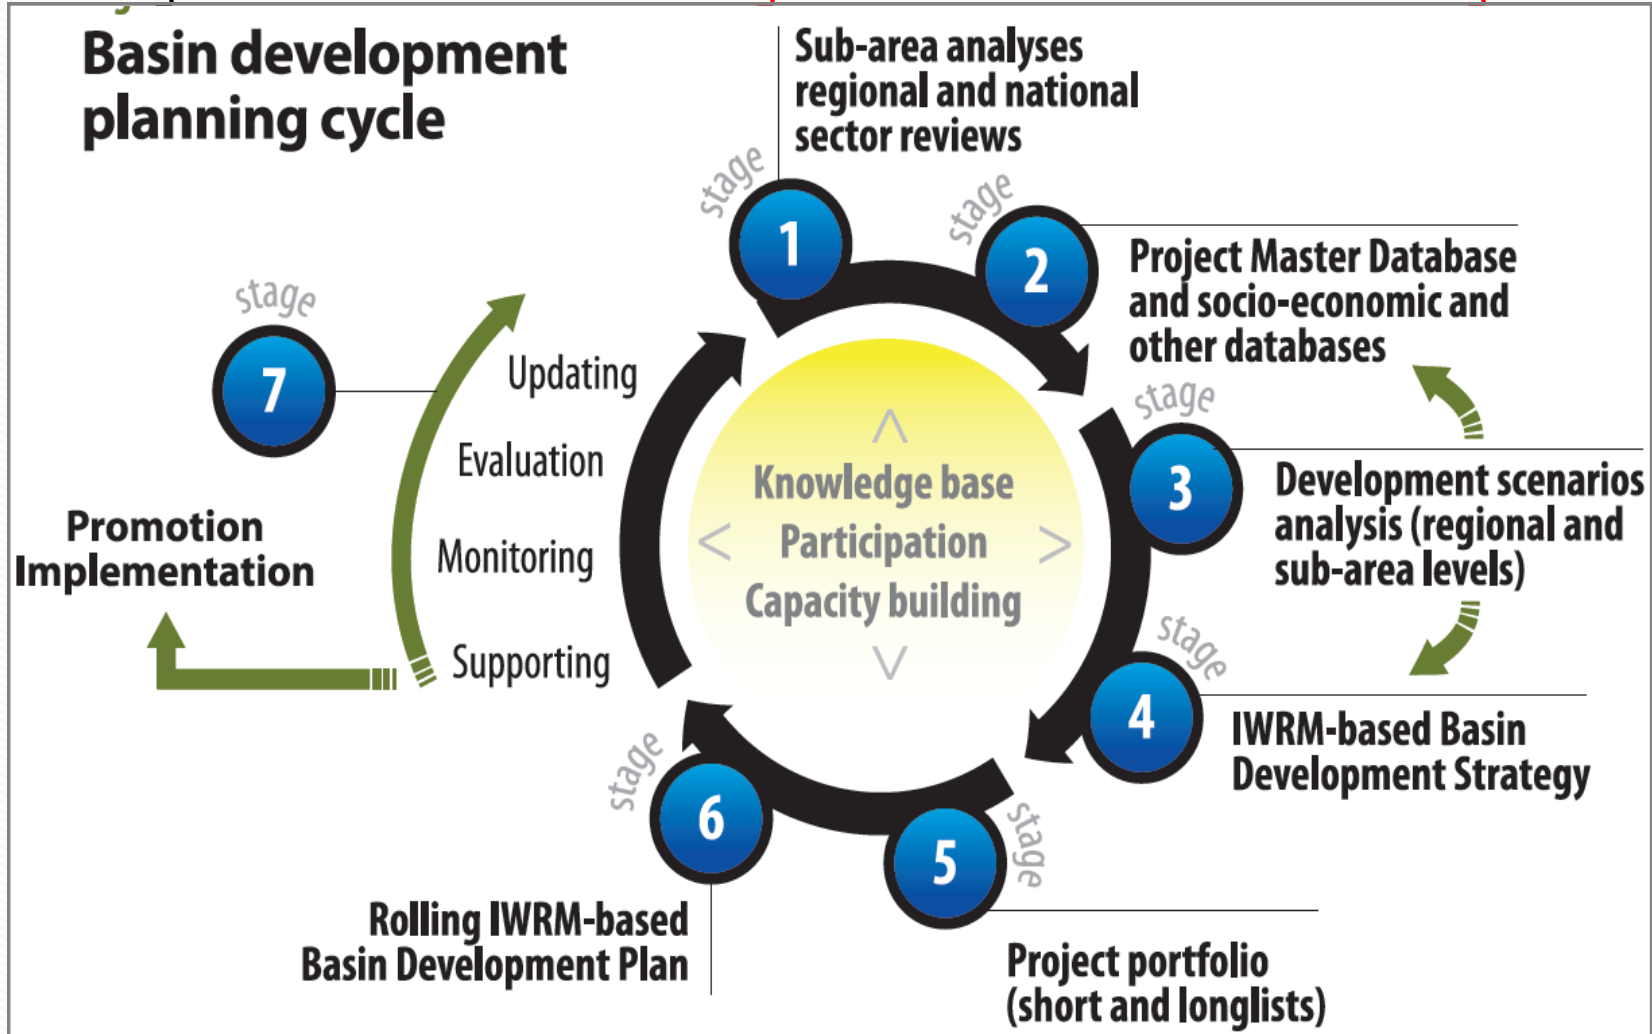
Basin development planning cycle

stage 1
Sub-area analyses regional and national sector reviews

stage 2
Project Master Database and socio-economic and other databases

stage 3
Development scenarios analysis (regional and sub-area levels)

stage 4
IWRM-based Basin Development Strategy

stage 5
Project portfolio (short and longlists)

stage 6
Rolling IWRM-based Basin Development Plan

stage 7
Promotion Implementation

Updating
Evaluation
Monitoring
Supporting

Knowledge base
Participation
Capacity building